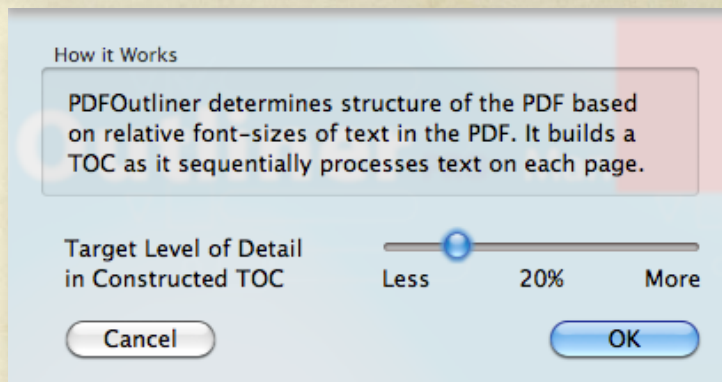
How it Works

PDFOutliner determines structure of the PDF based on relative font-sizes of text in the PDF. It builds a TOC as it sequentially processes text on each page.

Target Level of Detail in Constructed TOC

Less 20% More

Cancel

OK